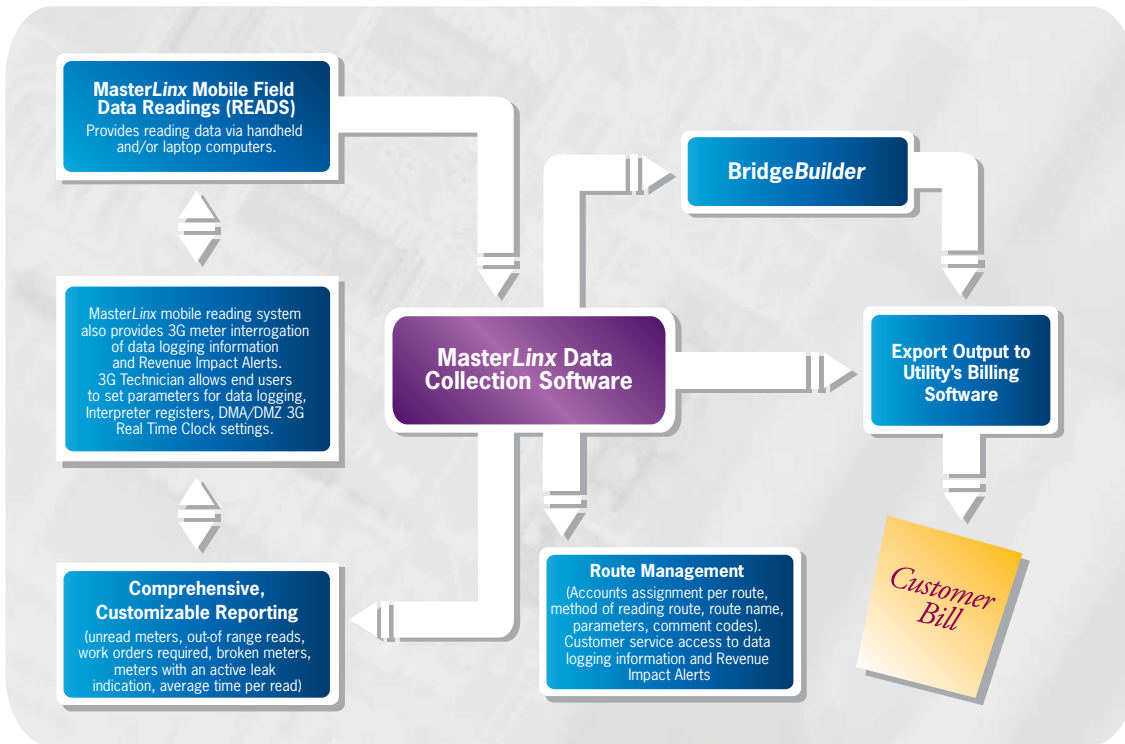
Master*Linx* Mobile Field Data Readings (READS)
Provides reading data via handheld and/or laptop computers.

Master*Linx* mobile reading system also provides 3G meter interrogation of data logging information and Revenue Impact Alerts. 3G Technician allows end users to set parameters for data logging, Interpreter registers, DMA/DMZ 3G Real Time Clock settings.

Comprehensive, Customizable Reporting
(unread meters, out-of range reads, work orders required, broken meters, meters with an active leak indication, average time per read)

Master*Linx* Data Collection Software

Bridge*Builder*

Export Output to Utility's Billing Software

Customer Bill

Route Management
(Accounts assignment per route, method of reading route, route name, parameters, comment codes). Customer service access to data logging information and Revenue Impact Alerts